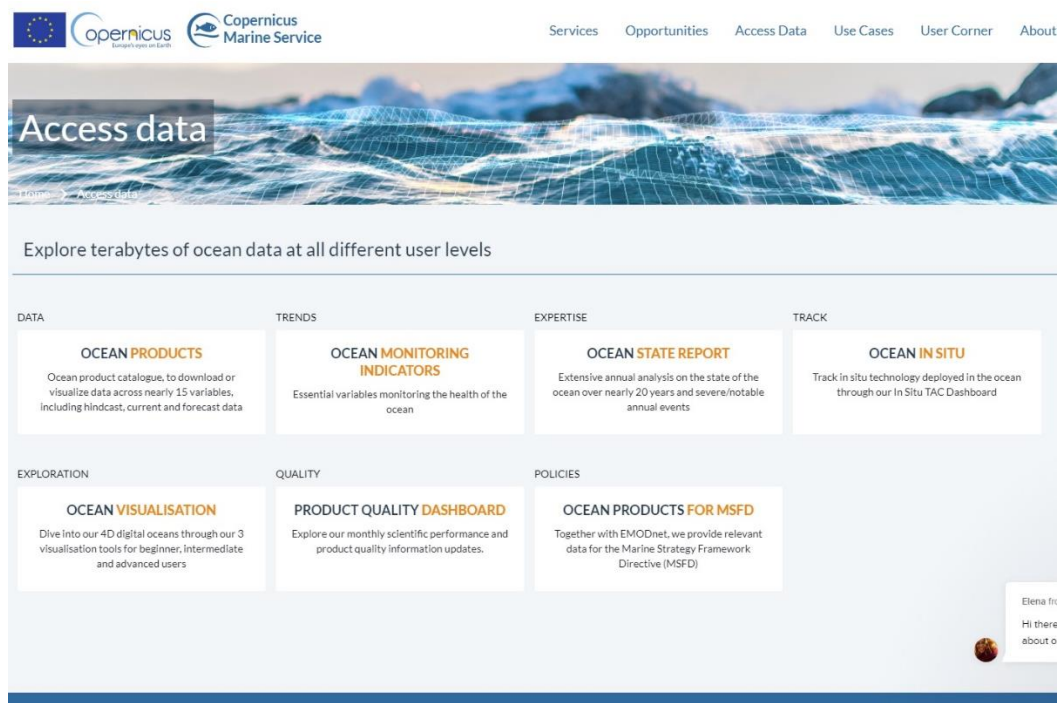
Copernicus Europe's eyes on Earth

Copernicus Marine Service

Services Opportunities Access Data Use Cases User Corner About

Access data

Home > Access data

Explore terabytes of ocean data at all different user levels

DATA

OCEAN PRODUCTS

Ocean product catalogue, to download or visualize data across nearly 15 variables, including hindcast, current and forecast data

TRENDS

OCEAN MONITORING INDICATORS

Essential variables monitoring the health of the ocean

EXPERTISE

OCEAN STATE REPORT

Extensive annual analysis on the state of the ocean over nearly 20 years and severe/notable annual events

TRACK

OCEAN IN SITU

Track in situ technology deployed in the ocean through our In Situ TAC Dashboard

EXPLORATION

OCEAN VISUALISATION

Dive into our 4D digital oceans through our 3 visualisation tools for beginner, intermediate and advanced users

QUALITY

PRODUCT QUALITY DASHBOARD

Explore our monthly scientific performance and product quality information updates.

POLICIES

OCEAN PRODUCTS FOR MSFD

Together with EMODnet, we provide relevant data for the Marine Strategy Framework Directive (MSFD)

Elena fr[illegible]

Hi there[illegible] about o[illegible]